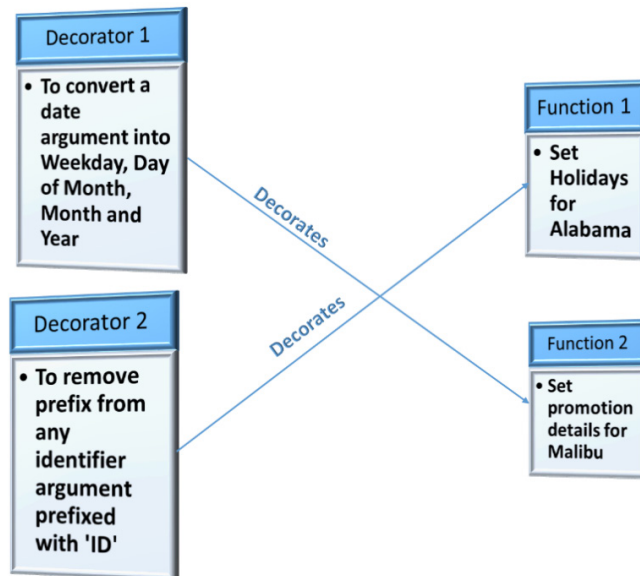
Decorator 1

• To convert a date argument into Weekday, Day of Month, Month and Year

Decorates

Decorator 2

• To remove prefix from any identifier argument prefixed with 'ID'

Decorates

Function 1

• Set Holidays for Alabama

Function 2

• Set promotion details for Malibu